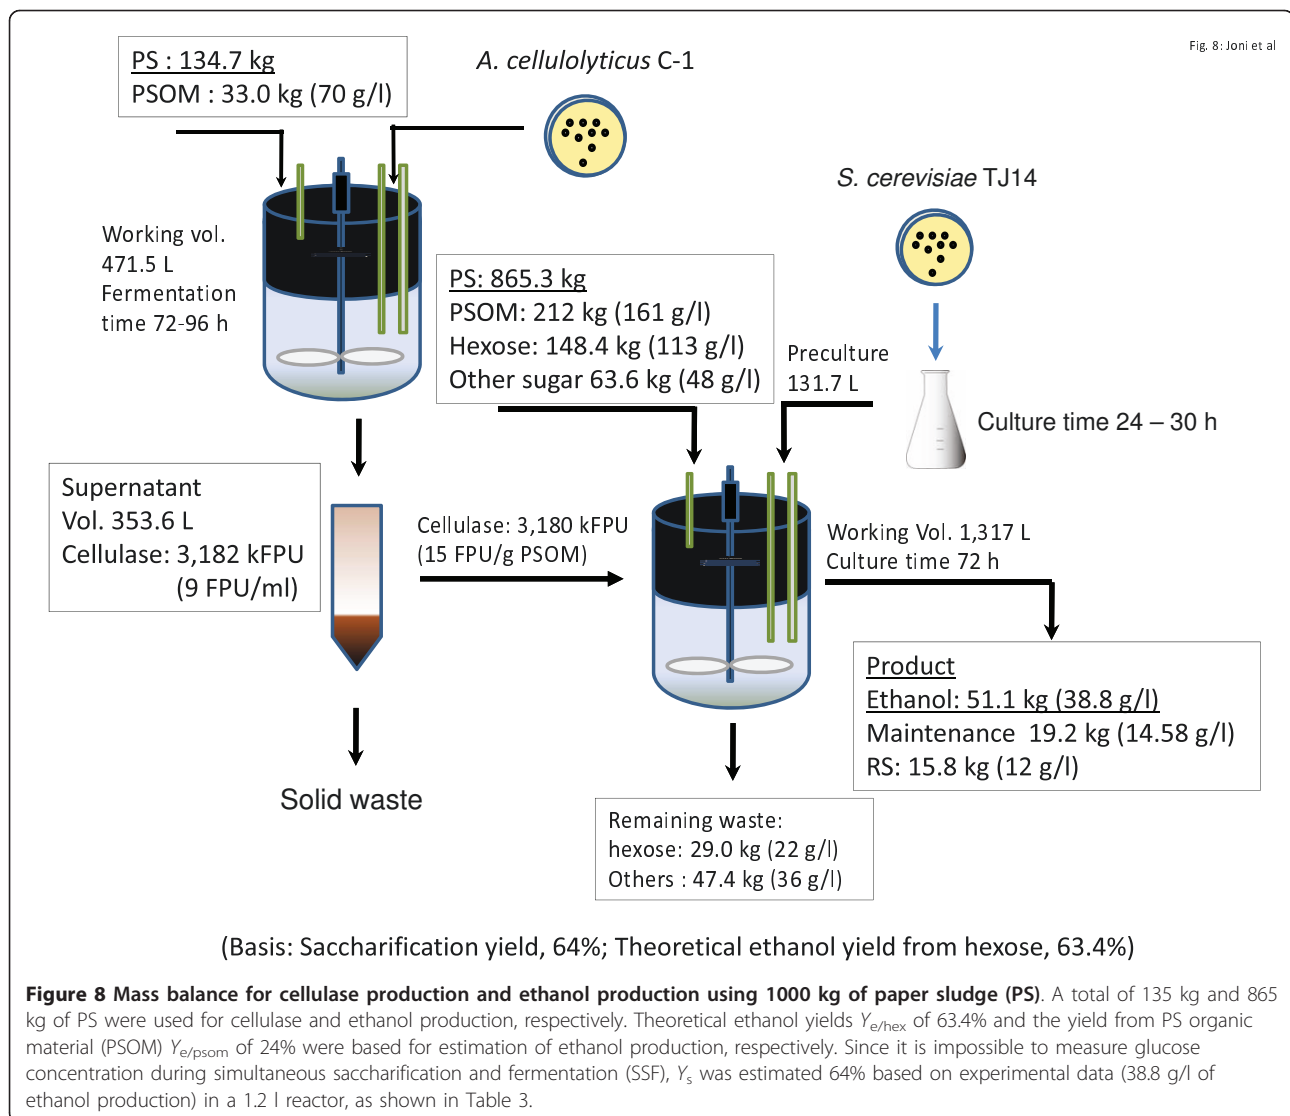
Fig. 8: Joni et al

PS : 134.7 kg
PSOM : 33.0 kg (70 g/l)

A. cellulolyticus C-1

S. cerevisiae TJ14

Working vol. 471.5 L
Fermentation time 72-96 h

PS: 865.3 kg
PSOM: 212 kg (161 g/l)
Hexose: 148.4 kg (113 g/l)
Other sugar 63.6 kg (48 g/l)

Preculture 131.7 L

Culture time 24 – 30 h

Supernatant
Vol. 353.6 L
Cellulase: 3,182 kFPU (9 FPU/ml)

Cellulase: 3,180 kFPU (15 FPU/g PSOM)

Working Vol. 1,317 L
Culture time 72 h

Product
Ethanol: 51.1 kg (38.8 g/l)
Maintenance 19.2 kg (14.58 g/l)
RS: 15.8 kg (12 g/l)

Solid waste

Remaining waste:
hexose: 29.0 kg (22 g/l)
Others : 47.4 kg (36 g/l)

(Basis: Saccharification yield, 64%; Theoretical ethanol yield from hexose, 63.4%)

**Figure 8 Mass balance for cellulase production and ethanol production using 1000 kg of paper sludge (PS)**. A total of 135 kg and 865 kg of PS were used for cellulase and ethanol production, respectively. Theoretical ethanol yields $Y_{e/hex}$ of 63.4% and the yield from PS organic material (PSOM) $Y_{e/psom}$ of 24% were based for estimation of ethanol production, respectively. Since it is impossible to measure glucose concentration during simultaneous saccharification and fermentation (SSF), $Y_s$ was estimated 64% based on experimental data (38.8 g/l of ethanol production) in a 1.2 l reactor, as shown in Table 3.